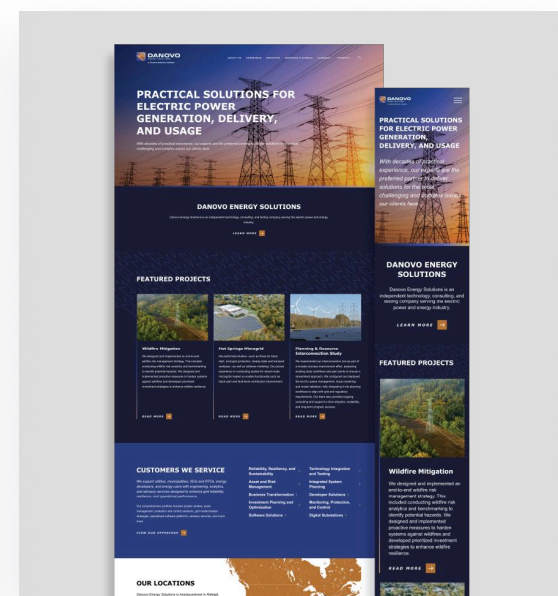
DANOVO

PRACTICAL SOLUTIONS FOR ELECTRIC POWER GENERATION, DELIVERY, AND USAGE

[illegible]

DANOVO ENERGY SOLUTIONS

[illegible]

LEARN MORE

FEATURED PROJECTS

Wildfire Mitigation

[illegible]

READ MORE

Hot Springs Microgrid

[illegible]

READ MORE

Planning & Resource Interconnection Study

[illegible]

READ MORE

CUSTOMERS WE SERVICE

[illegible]

VIEW OUR APPROACH

Reliability, Resiliency, and Sustainability

Asset and Risk Management

Business Transformation

Investment Planning and Optimization

Software Solutions

Technology Integration and Testing

Integrated System Planning

Developer Solutions

Monitoring, Protection, and Control

Digital Substations

OUR LOCATIONS

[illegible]

DANOVO

PRACTICAL SOLUTIONS FOR ELECTRIC POWER GENERATION, DELIVERY, AND USAGE

With decades of practical experience, our experts are the preferred partner to deliver solutions for the most challenging and complex issues our clients face.

DANOVO ENERGY SOLUTIONS

Danovo Energy Solutions is an independent technology, consulting, and testing company serving the electric power and energy industry.

LEARN MORE

FEATURED PROJECTS

Wildfire Mitigation

We designed and implemented an end-to-end wildfire risk management strategy. This included conducting wildfire risk analytics and benchmarking to identify potential hazards. We designed and implemented proactive measures to harden systems against wildfires and developed prioritized investment strategies to enhance wildfire resilience.

READ MORE